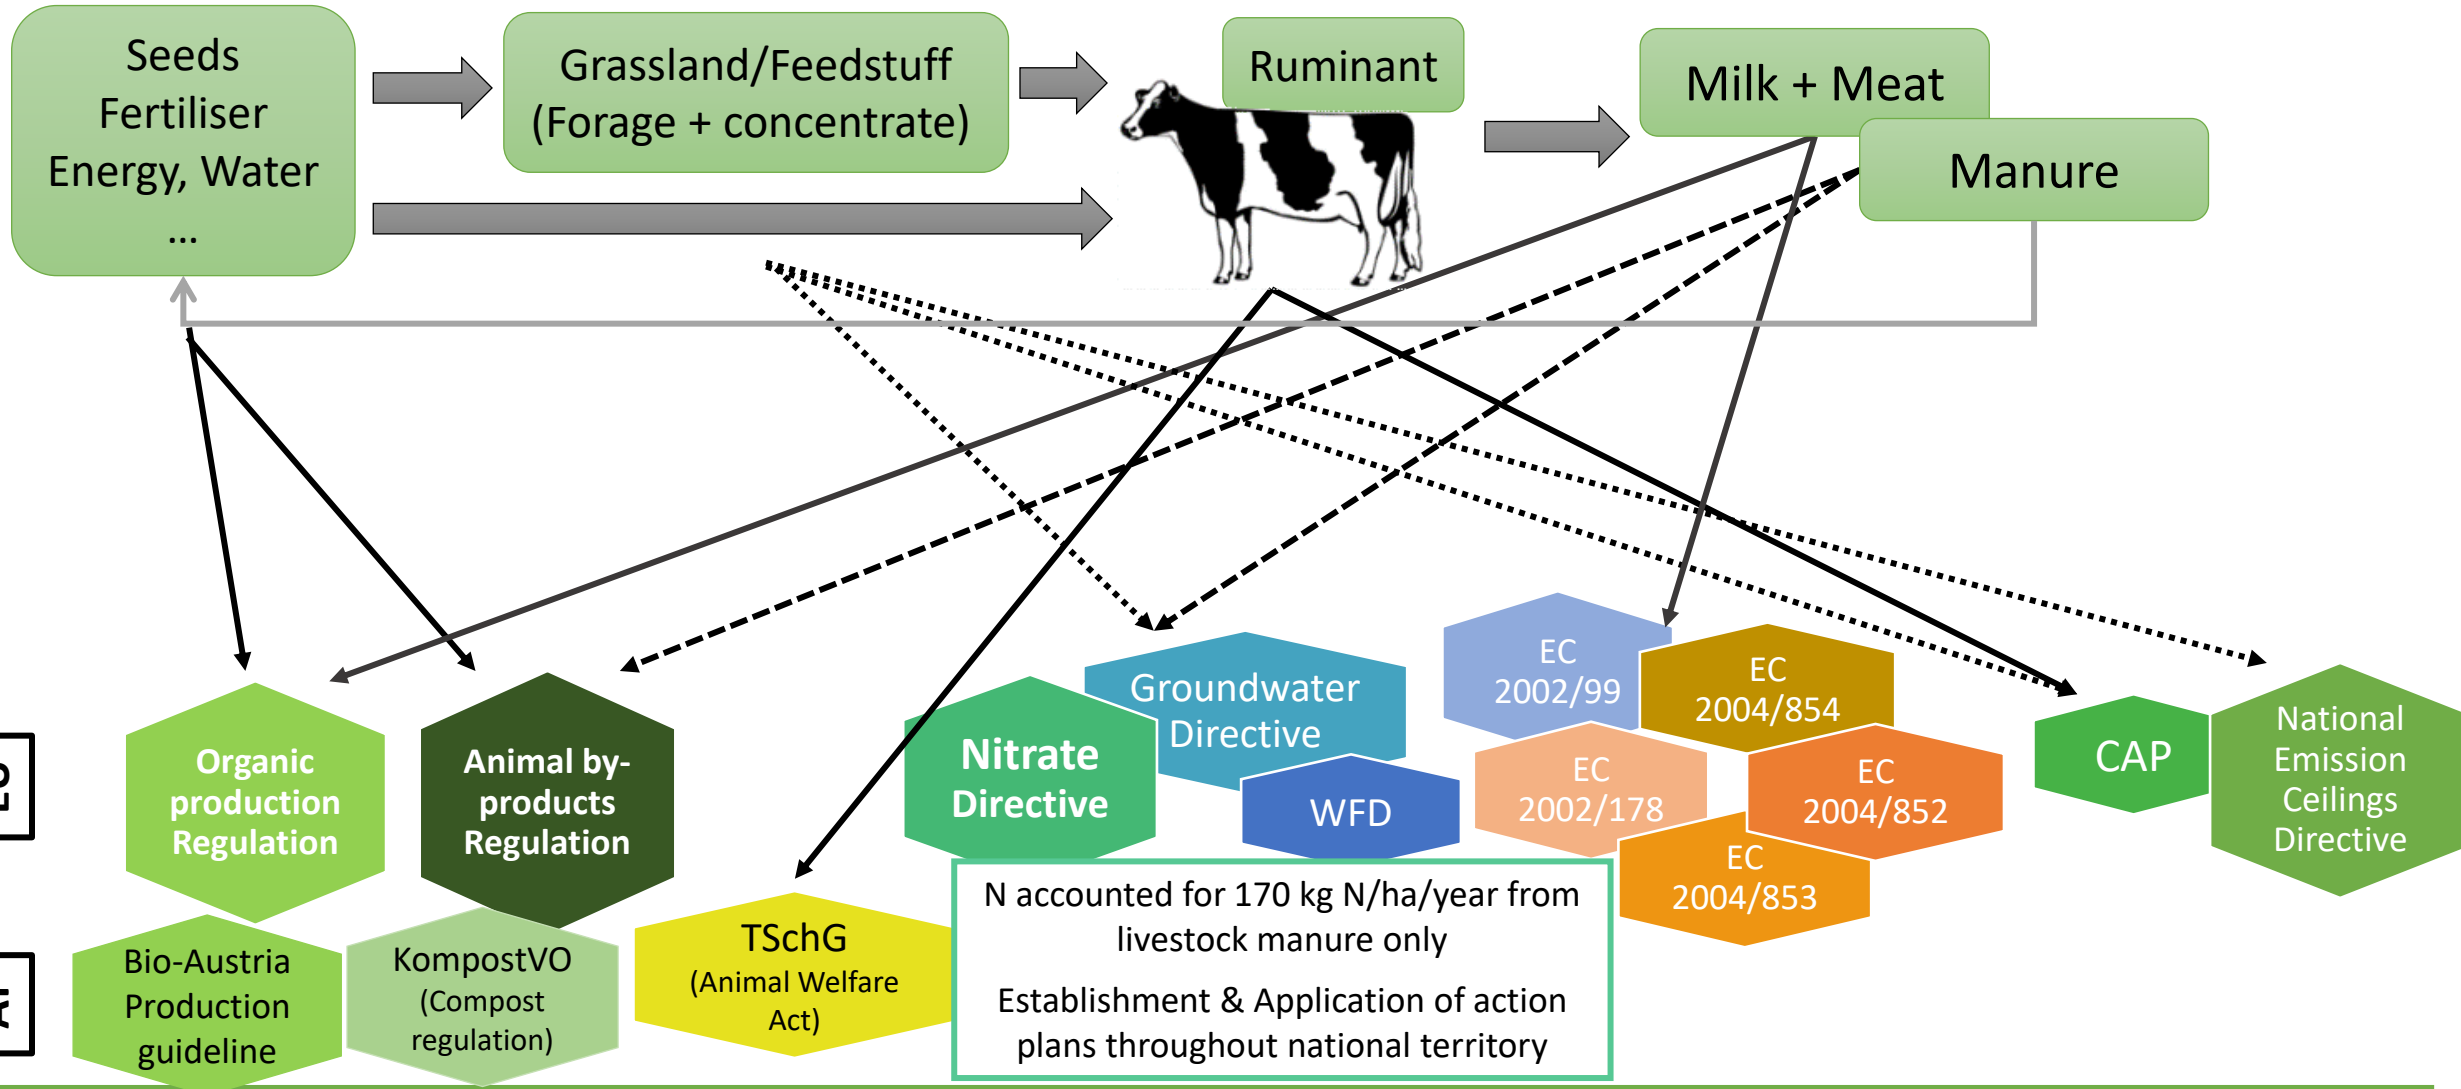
Seeds
Fertiliser
Energy, Water
...

Grassland/Feedstuff
(Forage + concentrate)

Ruminant

Milk + Meat

Manure

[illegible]

Organic production Regulation

Animal by-products Regulation

Nitrate Directive

Groundwater Directive

WFD

EC 2002/99

EC 2004/854

EC 2002/178

EC 2004/852

EC 2004/853

CAP

National Emission Ceilings Directive

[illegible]

Bio-Austria Production guideline

KompostVO (Compost regulation)

TSchG (Animal Welfare Act)

N accounted for 170 kg N/ha/year from livestock manure only

Establishment & Application of action plans throughout national territory